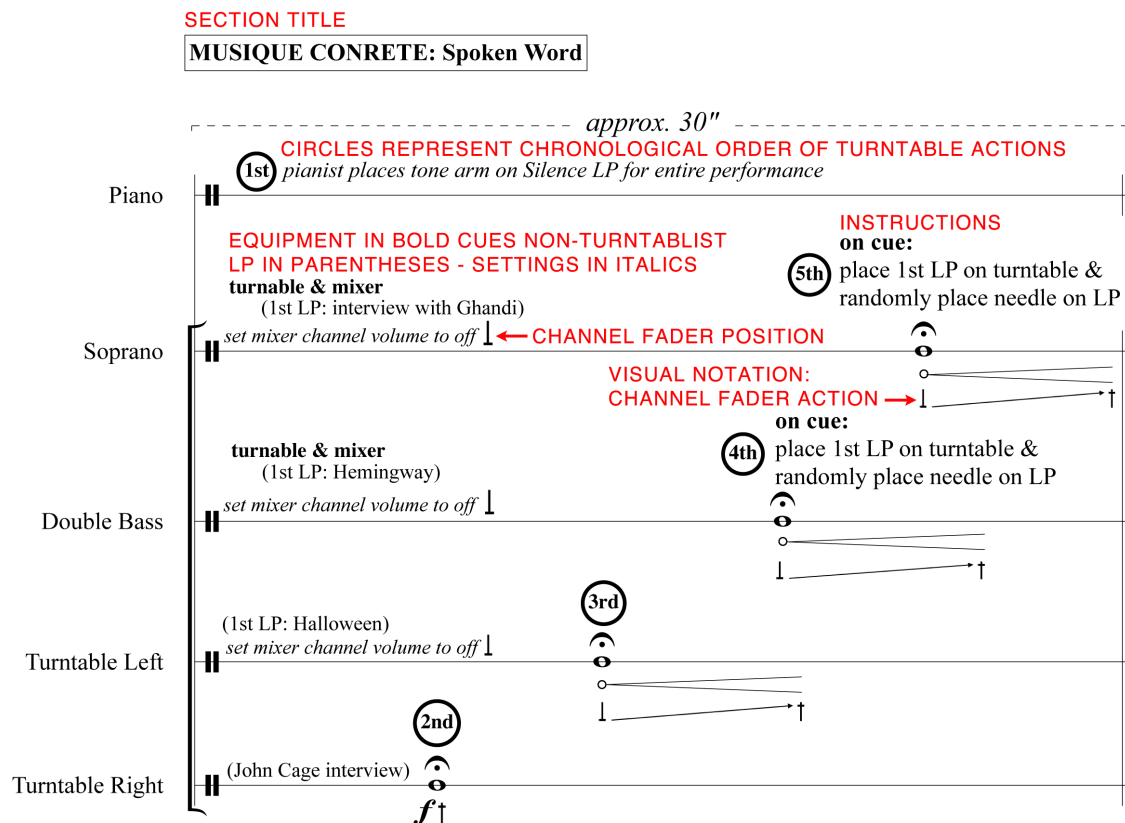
SECTION TITLE

MUSIQUE CONRETE: Spoken Word

approx. 30″

CIRCLES REPRESENT CHRONOLOGICAL ORDER OF TURNTABLE ACTIONS

1st *pianist places tone arm on Silence LP for entire performance*

Piano

INSTRUCTIONS
**on cue:**
5th place 1st LP on turntable & randomly place needle on LP

EQUIPMENT IN BOLD CUES NON-TURNTABLIST
LP IN PARENTHESES - SETTINGS IN ITALICS
**turnable & mixer**
(1st LP: interview with Ghandi)
*set mixer channel volume to off* ← CHANNEL FADER POSITION

Soprano

VISUAL NOTATION:
CHANNEL FADER ACTION →

**on cue:**
4th place 1st LP on turntable & randomly place needle on LP

**turnable & mixer**
(1st LP: Hemingway)
*set mixer channel volume to off*

Double Bass

3rd
(1st LP: Halloween)
*set mixer channel volume to off*

Turntable Left

2nd
(John Cage interview)

Turntable Right

$f$